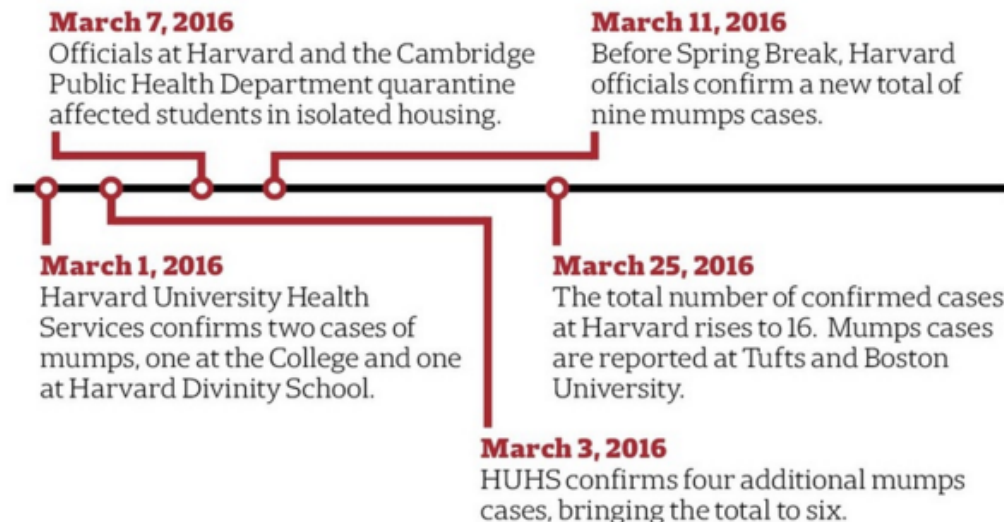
**March 7, 2016**
Officials at Harvard and the Cambridge Public Health Department quarantine affected students in isolated housing.

**March 11, 2016**
Before Spring Break, Harvard officials confirm a new total of nine mumps cases.

**March 1, 2016**
Harvard University Health Services confirms two cases of mumps, one at the College and one at Harvard Divinity School.

**March 25, 2016**
The total number of confirmed cases at Harvard rises to 16. Mumps cases are reported at Tufts and Boston University.

**March 3, 2016**
HUHS confirms four additional mumps cases, bringing the total to six.